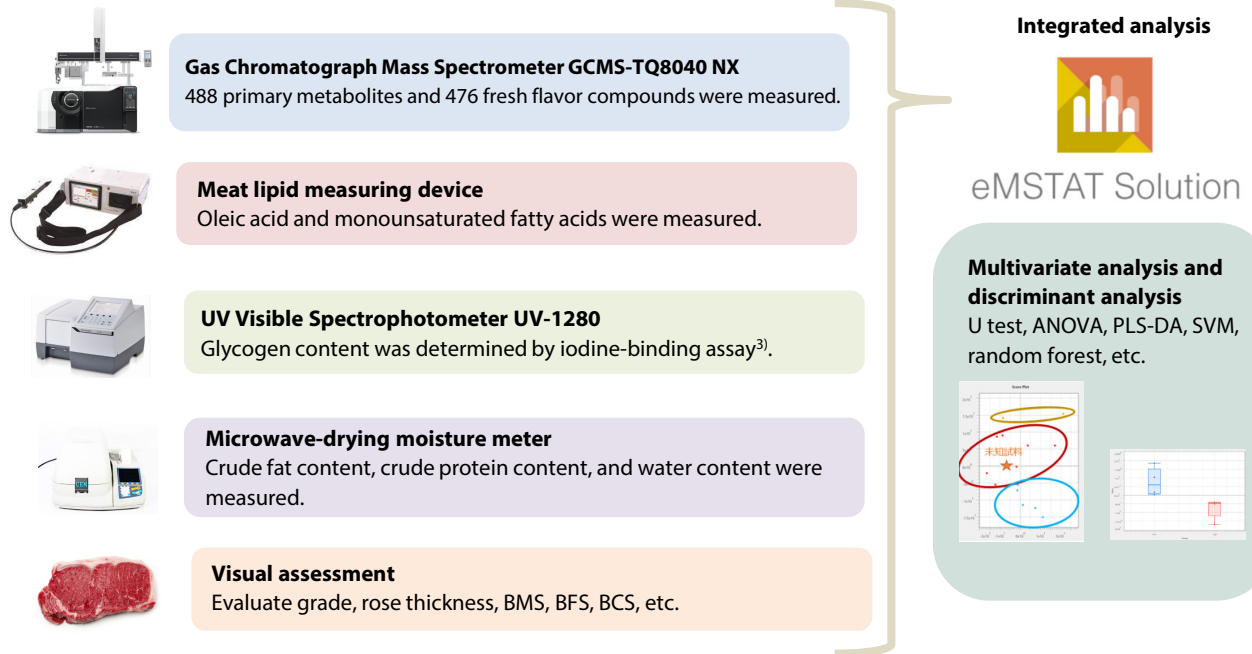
Gas Chromatograph Mass Spectrometer GCMS-TQ8040 NX
488 primary metabolites and 476 fresh flavor compounds were measured.

Meat lipid measuring device
Oleic acid and monounsaturated fatty acids were measured.

UV Visible Spectrophotometer UV-1280
Glycogen content was determined by iodine-binding assay$^{3)}$.

Microwave-drying moisture meter
Crude fat content, crude protein content, and water content were measured.

Visual assessment
Evaluate grade, rose thickness, BMS, BFS, BCS, etc.

Integrated analysis

eMSTAT Solution

Multivariate analysis and discriminant analysis
U test, ANOVA, PLS-DA, SVM, random forest, etc.

Score Plot

未知試料